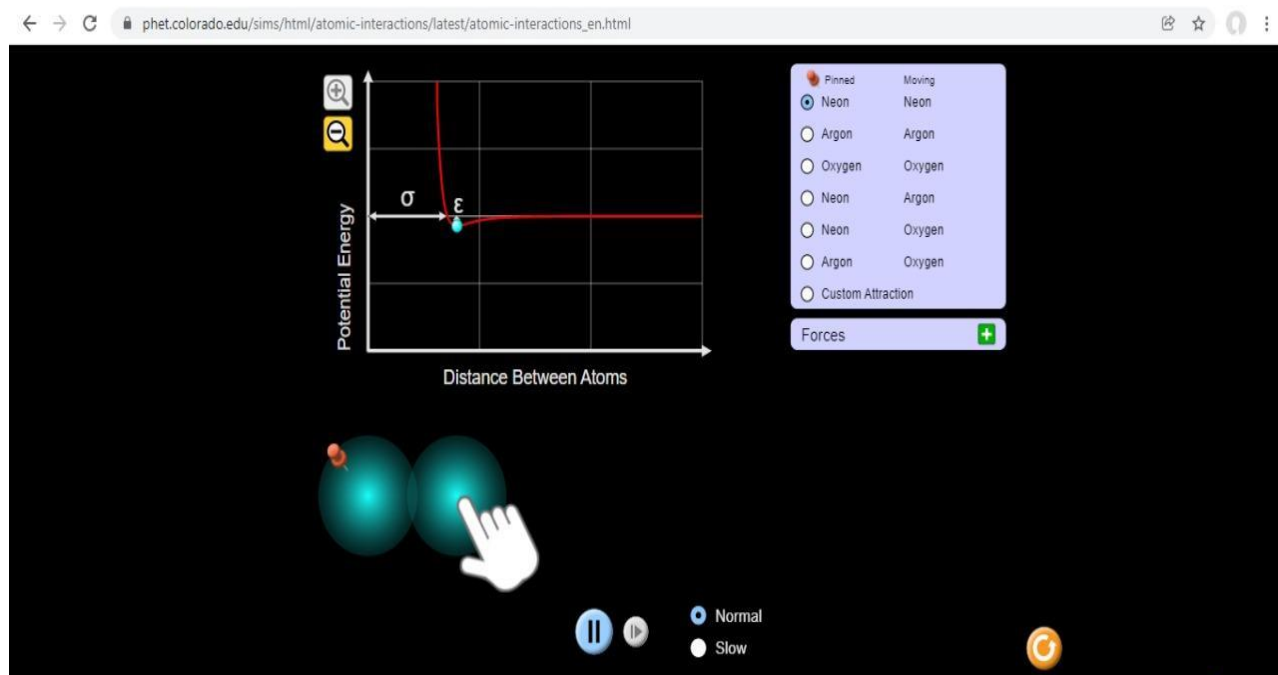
phet.colorado.edu/sims/html/atomic-interactions/latest/atomic-interactions_en.html

σ
ε
Potential Energy
Distance Between Atoms

| Pinned | Moving |
|---|---|
| Neon | Neon |
| Argon | Argon |
| Oxygen | Oxygen |
| Neon | Argon |
| Neon | Oxygen |
| Argon | Oxygen |

Custom Attraction

Forces

Normal
Slow